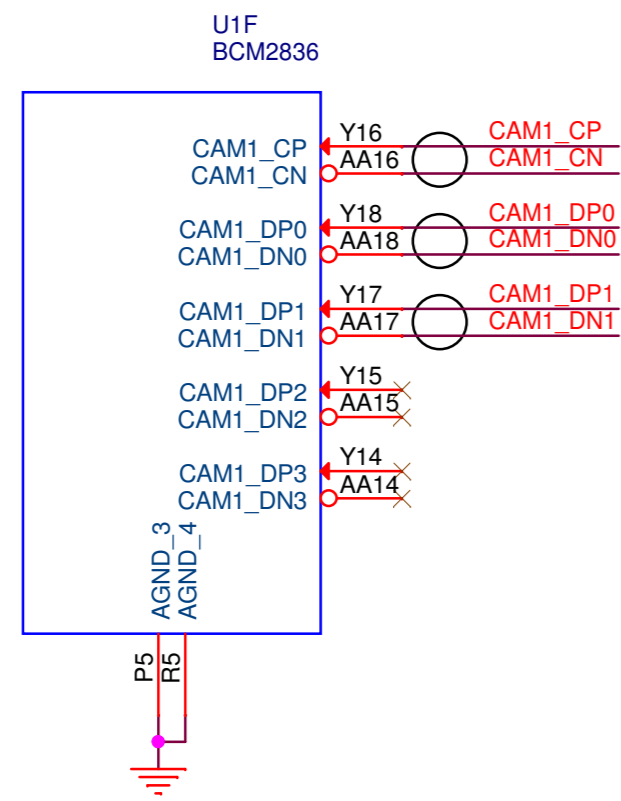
U1F
BCM2836

CAM1_CP
CAM1_CN
CAM1_DP0
CAM1_DN0
CAM1_DP1
CAM1_DN1
CAM1_DP2
CAM1_DN2
CAM1_DP3
CAM1_DN3

Y16
AA16
Y18
AA18
Y17
AA17
Y15
AA15
Y14
AA14

CAM1_CP
CAM1_CN
CAM1_DP0
CAM1_DN0
CAM1_DP1
CAM1_DN1

AGND_3
AGND_4

P5
R5